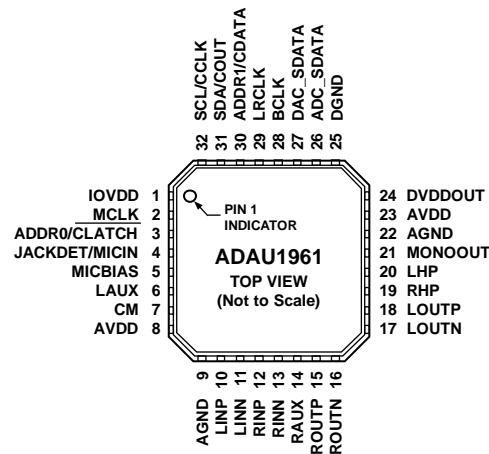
SCL/CCLK 32
SDA/COUT 31
ADDR1/CDATA 30
LRCLK 29
BCLK 28
DAC_SDATA 27
ADC_SDATA 26
DGND 25

IOVDD 1
MCLK 2
ADDR0/$\overline{\text{CLATCH}}$ 3
JACKDET/MICIN 4
MICBIAS 5
LAUX 6
CM 7
AVDD 8

PIN 1 INDICATOR

ADAU1961
TOP VIEW
(Not to Scale)

24 DVDDOUT
23 AVDD
22 AGND
21 MONOOUT
20 LHP
19 RHP
18 LOUTP
17 LOUTN

9 AGND
10 LINP
11 LINN
12 RINP
13 RINN
14 RAUX
15 ROUTP
16 ROUTN